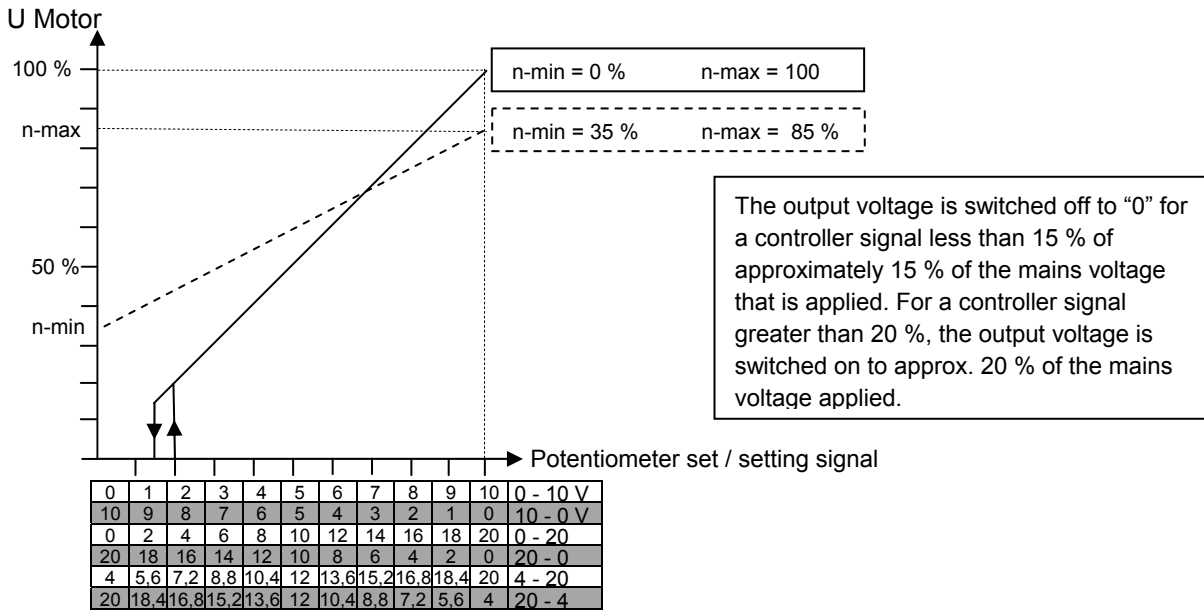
U Motor

100 %

n-max

50 %

n-min

n-min = 0 %    n-max = 100

n-min = 35 %    n-max = 85 %

The output voltage is switched off to "0" for a controller signal less than 15 % of approximately 15 % of the mains voltage that is applied. For a controller signal greater than 20 %, the output voltage is switched on to approx. 20 % of the mains voltage applied.

Potentiometer set / setting signal

| 0 | 1 | 2 | 3 | 4 | 5 | 6 | 7 | 8 | 9 | 10 | 0 - 10 V |
|---|---|---|---|---|---|---|---|---|---|---|---|
| 10 | 9 | 8 | 7 | 6 | 5 | 4 | 3 | 2 | 1 | 0 | 10 - 0 V |
| 0 | 2 | 4 | 6 | 8 | 10 | 12 | 14 | 16 | 18 | 20 | 0 - 20 |
| 20 | 18 | 16 | 14 | 12 | 10 | 8 | 6 | 4 | 2 | 0 | 20 - 0 |
| 4 | 5,6 | 7,2 | 8,8 | 10,4 | 12 | 13,6 | 15,2 | 16,8 | 18,4 | 20 | 4 - 20 |
| 20 | 18,4 | 16,8 | 15,2 | 13,6 | 12 | 10,4 | 8,8 | 7,2 | 5,6 | 4 | 20 - 4 |